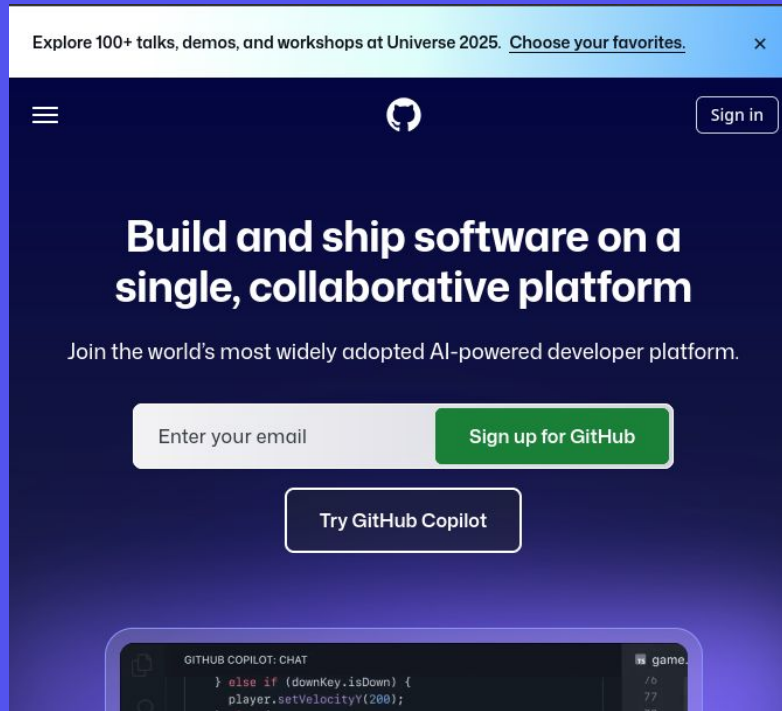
Explore 100+ talks, demos, and workshops at Universe 2025. Choose your favorites.

×

Sign in

Build and ship software on a single, collaborative platform

Join the world's most widely adopted AI-powered developer platform.

Enter your email

Sign up for GitHub

Try GitHub Copilot

GITHUB COPILOT: CHAT

} else if (downKey.isDown) {
player.setVelocityY(200);

TS game.

76
77